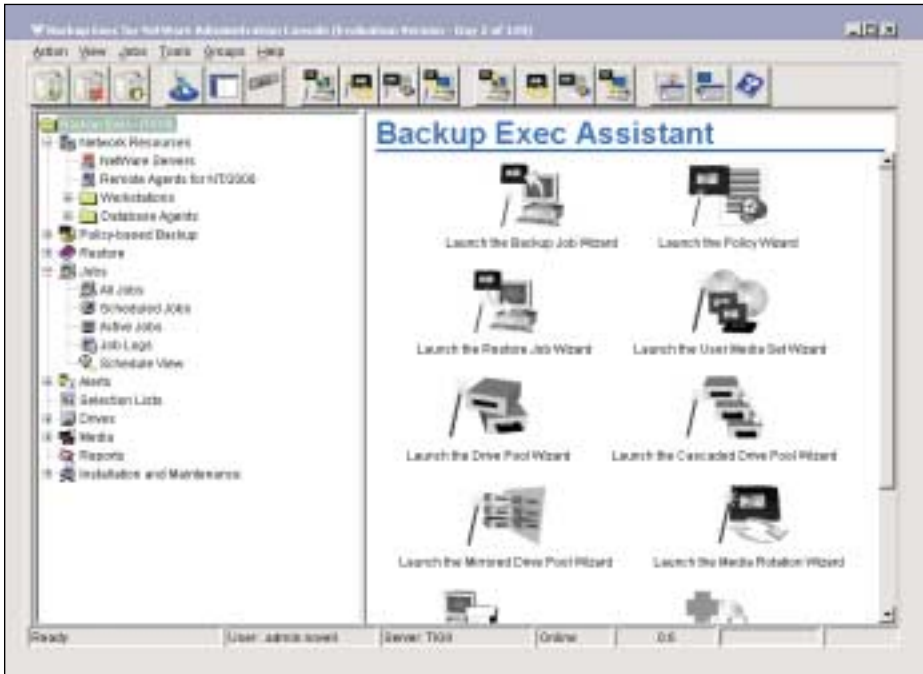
Backup Exec for NetWare Administration Console (Evaluation Version - Day 1 of 120)

Action View Jobs Tools Groups Help

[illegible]
Network Resources
NetWare Servers
Remote Agents for NT0306
Workstations
Database Agents
Policy-based Backup
Restore
Jobs
All Jobs
Scheduled Jobs
Active Jobs
Job Logs
Schedule View
Alerts
Selection Lists
Drives
Media
Reports
Installation and Maintenance

Backup Exec Assistant

Launch the Backup Job Wizard
Launch the Policy Wizard
Launch the Restore Job Wizard
Launch the User Media Set Wizard
Launch the Drive Pool Wizard
Launch the Cascaded Drive Pool Wizard
Launch the Mirrored Drive Pool Wizard
Launch the Media Rotation Wizard

Ready
User: admin.novell
Server: TIGI
Online
0.6